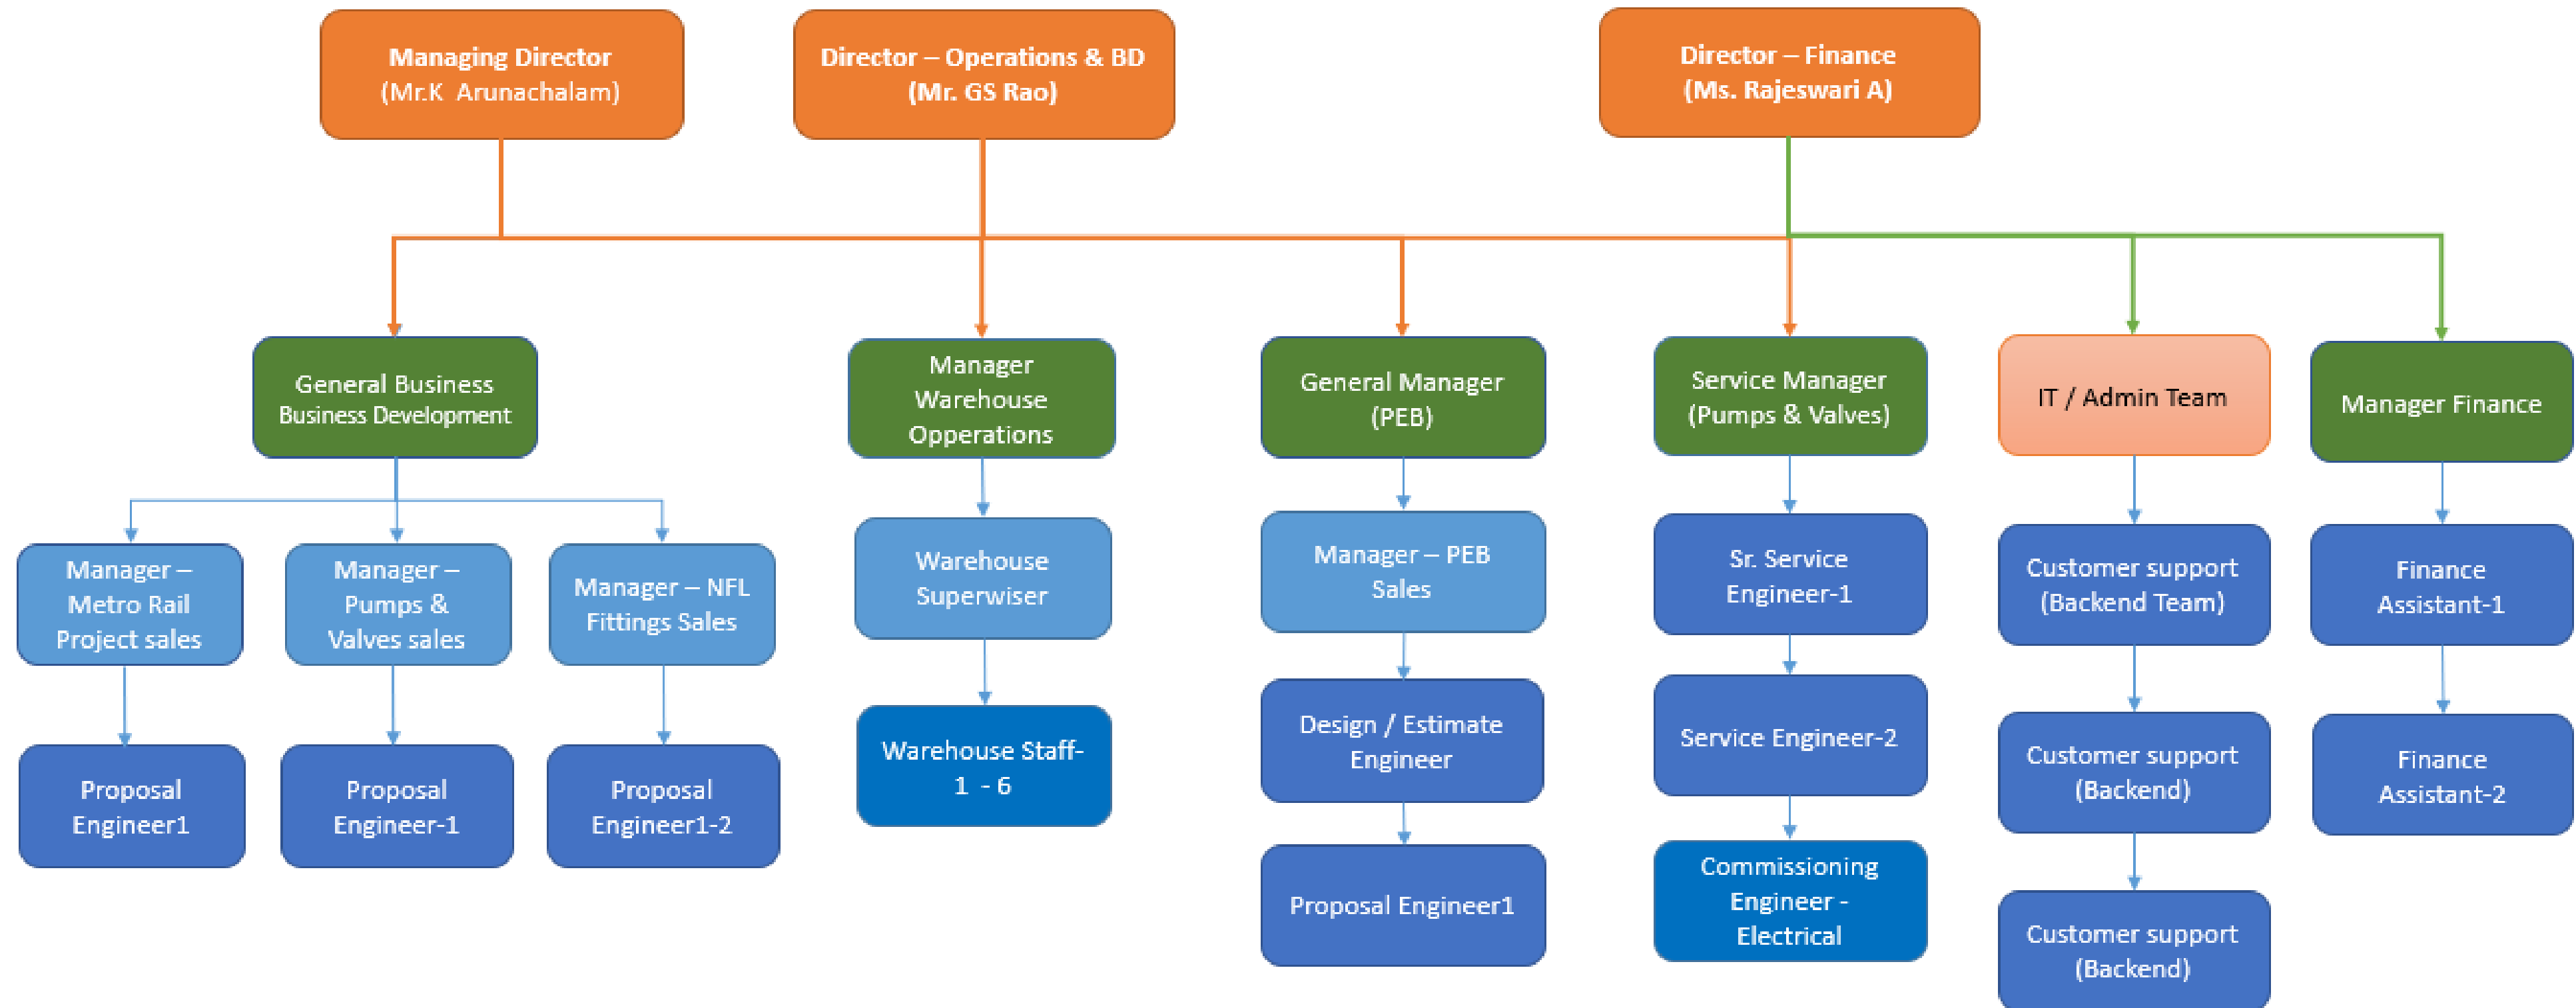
Managing Director
(Mr.K Arunachalam)

Director – Operations & BD
(Mr. GS Rao)

Director – Finance
(Ms. Rajeswari A)

General Business
Business Development

Manager
Warehouse
Opperations

General Manager
(PEB)

Service Manager
(Pumps & Valves)

IT / Admin Team

Manager Finance

Manager –
Metro Rail
Project sales

Manager –
Pumps &
Valves sales

Manager – NFL
Fittings Sales

Warehouse
Superwiser

Manager – PEB
Sales

Sr. Service
Engineer-1

Customer support
(Backend Team)

Finance
Assistant-1

Proposal
Engineer1

Proposal
Engineer-1

Proposal
Engineer1-2

Warehouse Staff-
1 - 6

Design / Estimate
Engineer

Service Engineer-2

Customer support
(Backend)

Finance
Assistant-2

Proposal Engineer1

Commissioning
Engineer -
Electrical

Customer support
(Backend)